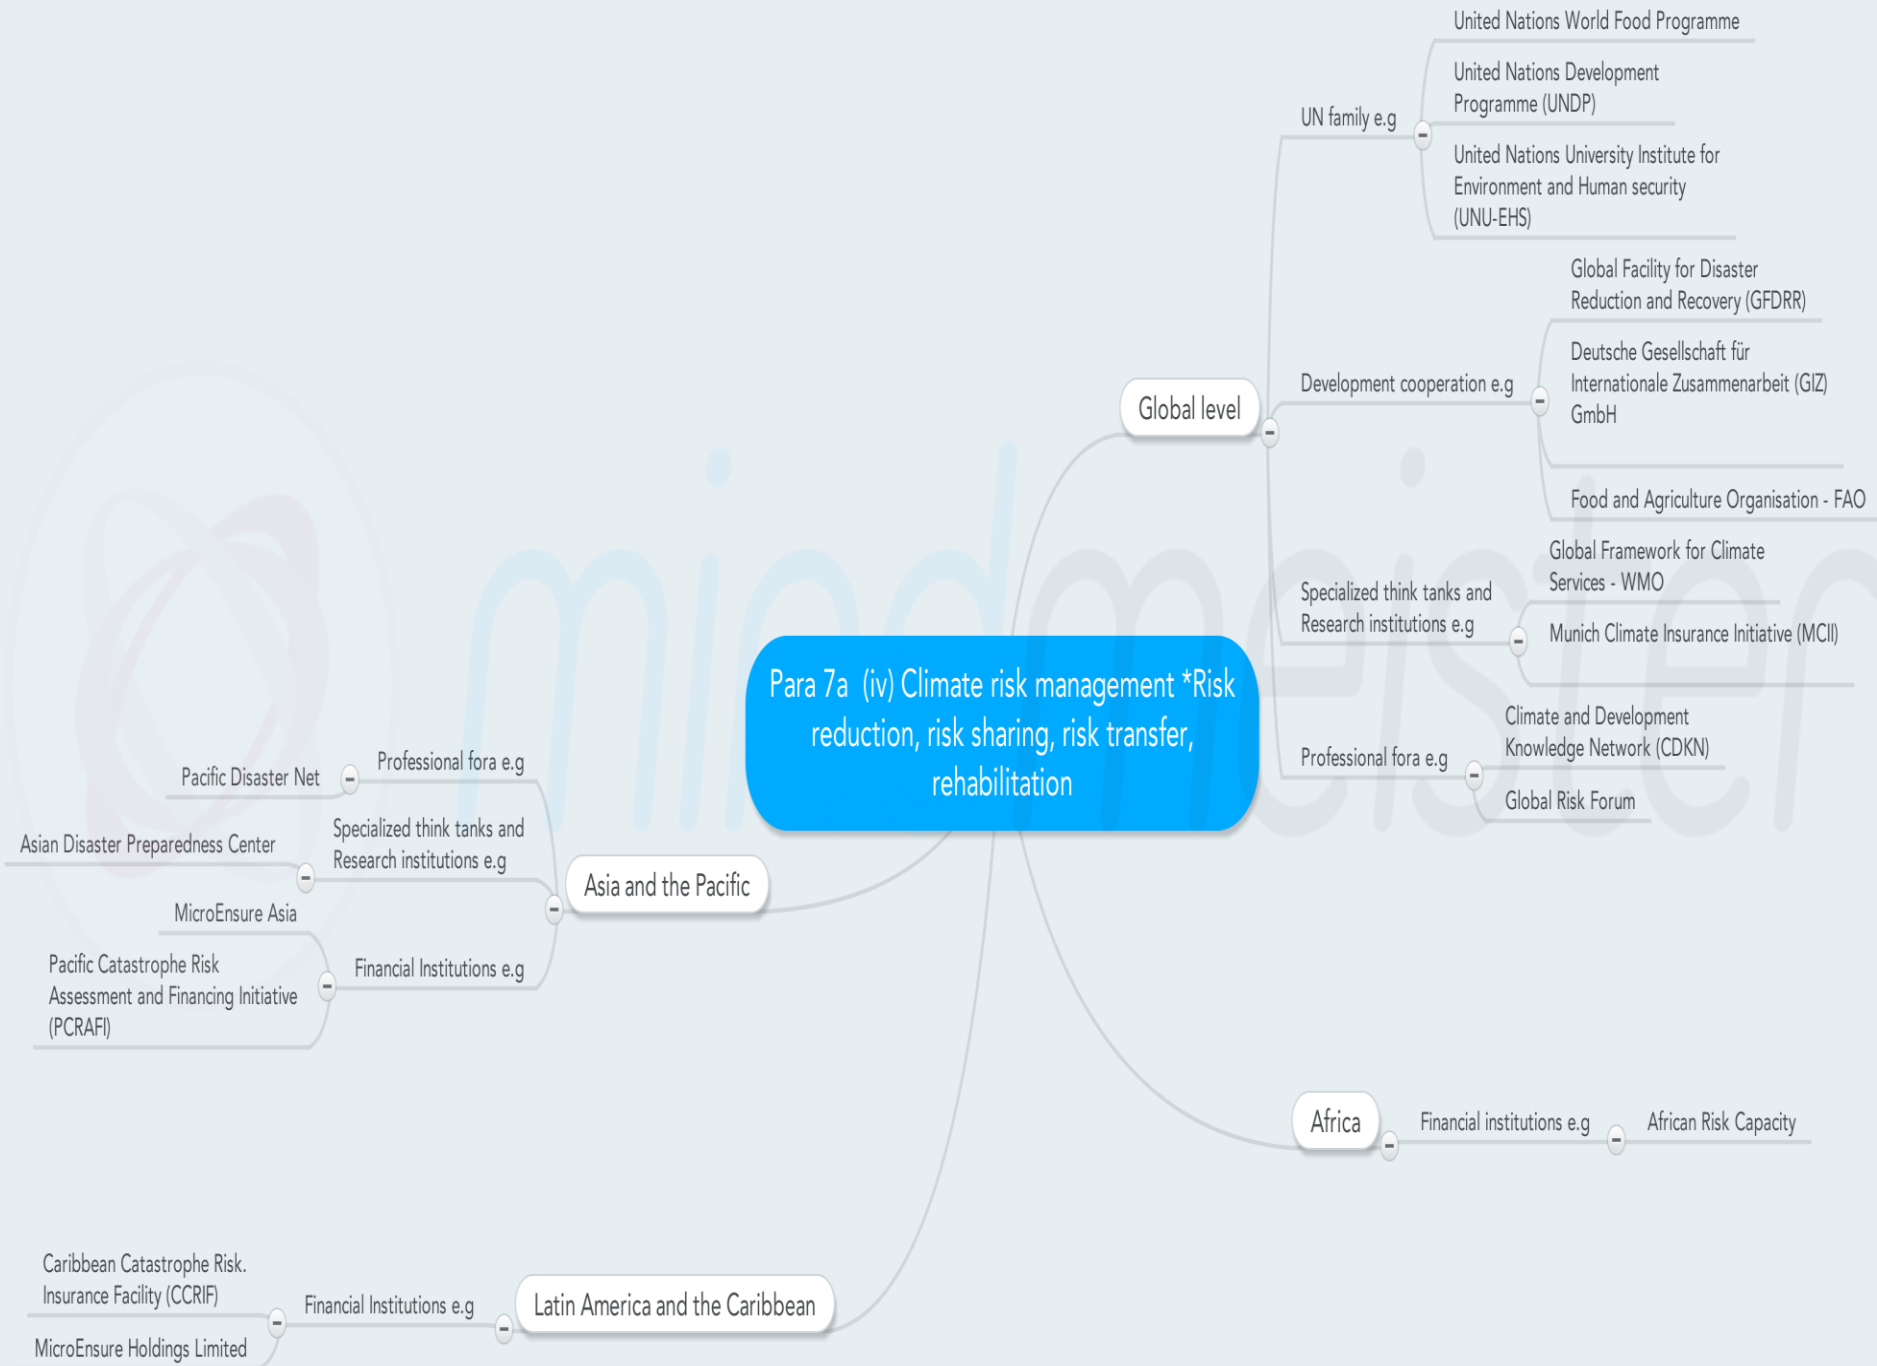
Para 7a (iv) Climate risk management *Risk reduction, risk sharing, risk transfer, rehabilitation

Global level

UN family e.g

United Nations World Food Programme

United Nations Development Programme (UNDP)

United Nations University Institute for Environment and Human security (UNU-EHS)

Development cooperation e.g

Global Facility for Disaster Reduction and Recovery (GFDRR)

Deutsche Gesellschaft für Internationale Zusammenarbeit (GIZ) GmbH

Food and Agriculture Organisation - FAO

Specialized think tanks and Research institutions e.g

Global Framework for Climate Services - WMO

Munich Climate Insurance Initiative (MCII)

Professional fora e.g

Climate and Development Knowledge Network (CDKN)

Global Risk Forum

Asia and the Pacific

Professional fora e.g

Pacific Disaster Net

Specialized think tanks and Research institutions e.g

Asian Disaster Preparedness Center

Financial Institutions e.g

MicroEnsure Asia

Pacific Catastrophe Risk Assessment and Financing Initiative (PCRAFI)

Africa

Financial institutions e.g

African Risk Capacity

Latin America and the Caribbean

Financial Institutions e.g

Caribbean Catastrophe Risk. Insurance Facility (CCRIF)

MicroEnsure Holdings Limited

mindmeister